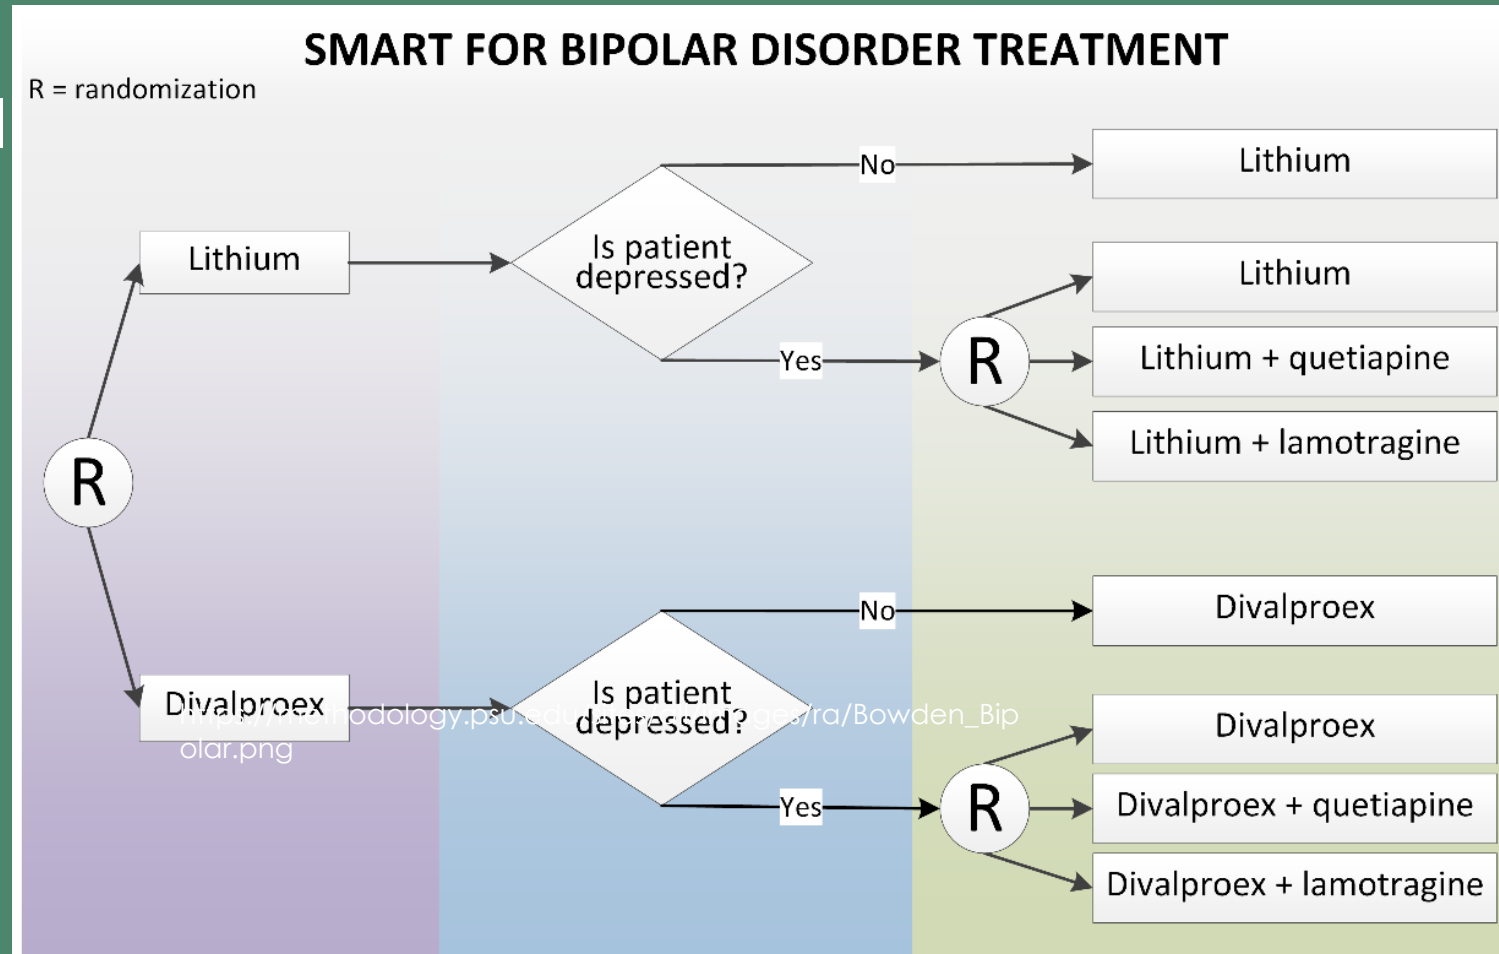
SMART FOR BIPOLAR DISORDER TREATMENT

R = randomization

R

Lithium

Is patient depressed?

No

Lithium

Yes

R

Lithium

Lithium + quetiapine

Lithium + lamotragine

Divalproex

Is patient depressed?

No

Divalproex

Yes

R

Divalproex

Divalproex + quetiapine

Divalproex + lamotragine

https://methodology.psu.edu/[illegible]ges/ra/Bowden_Bipolar.png